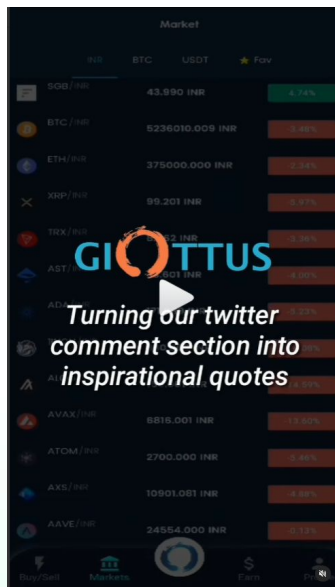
Market

INR BTC USDT Fav

SGB/INR 43.990 INR 4.74%

BTC/INR 5236010.009 INR 3.48%

ETH/INR 375000.000 INR 2.34%

XRP/INR 99.201 INR 5.97%

TRX/INR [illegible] 3.36%

AST/INR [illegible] 4.00%

ADA/INR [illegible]

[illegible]

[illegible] 4.69%

AVAX/INR 6816.001 INR 13.50%

ATOM/INR 2700.000 INR 5.46%

AXS/INR 10901.081 INR 4.88%

AAVE/INR 24554.000 INR 0.12%

GIOTTUS

Turning our twitter comment section into inspirational quotes

Buy/Sell Markets Earn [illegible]